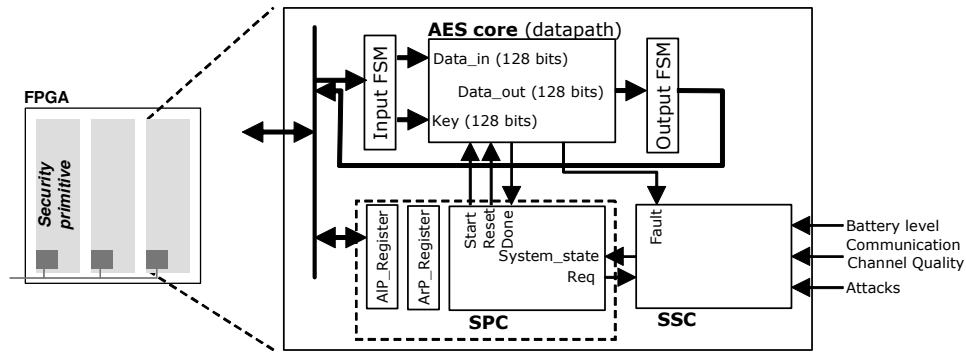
FPGA

Security primitive

AES core (datapath)

Input FSM

Data_in (128 bits)

Data_out (128 bits)

Key (128 bits)

Output FSM

AIP_Register

ArP_Register

Start

Reset

Done

System_state

Req

SPC

Fault

SSC

Battery level

Communication Channel Quality

Attacks